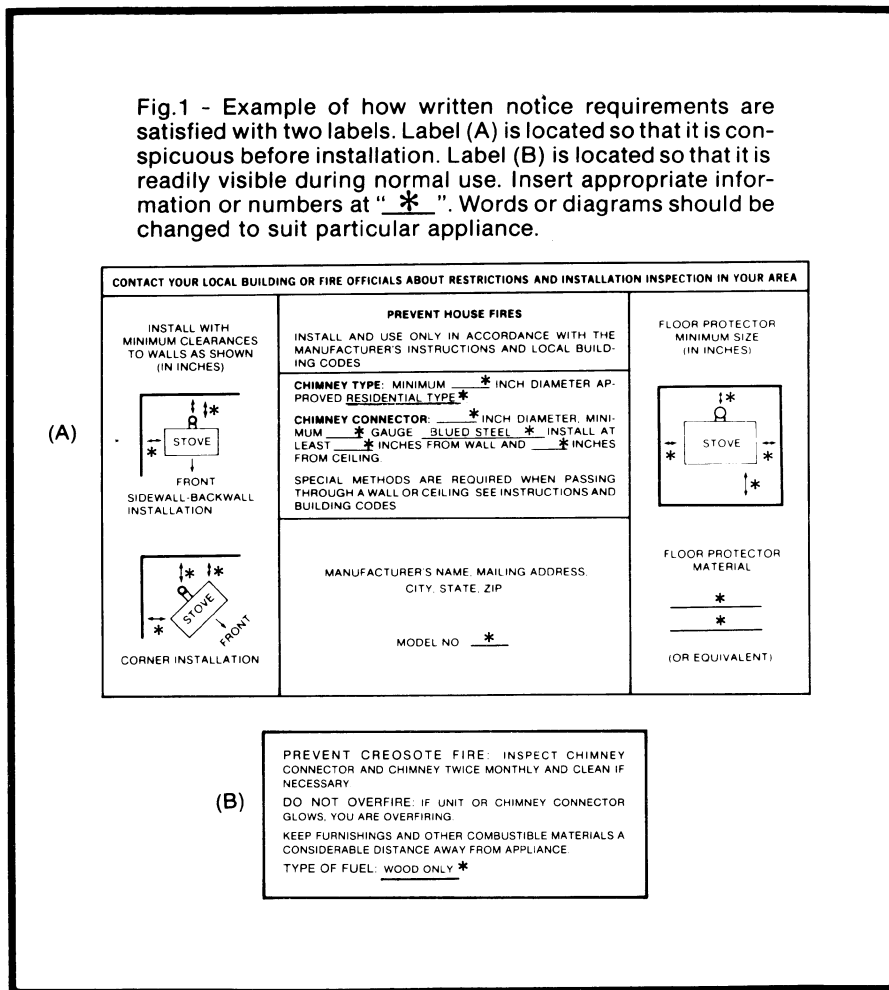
Fig.1 - Example of how written notice requirements are satisfied with two labels. Label (A) is located so that it is conspicuous before installation. Label (B) is located so that it is readily visible during normal use. Insert appropriate information or numbers at "\_\*\_". Words or diagrams should be changed to suit particular appliance.

CONTACT YOUR LOCAL BUILDING OR FIRE OFFICIALS ABOUT RESTRICTIONS AND INSTALLATION INSPECTION IN YOUR AREA

(A)

INSTALL WITH MINIMUM CLEARANCES TO WALLS AS SHOWN (IN INCHES)

\* \* STOVE

FRONT

SIDEWALL-BACKWALL INSTALLATION

\* \* \* STOVE FRONT

CORNER INSTALLATION

PREVENT HOUSE FIRES

INSTALL AND USE ONLY IN ACCORDANCE WITH THE MANUFACTURER'S INSTRUCTIONS AND LOCAL BUILDING CODES

CHIMNEY TYPE: MINIMUM \_\_\_\* INCH DIAMETER APPROVED RESIDENTIAL TYPE \*

CHIMNEY CONNECTOR: \_\_\_\* INCH DIAMETER, MINIMUM \_\_\* GAUGE BLUED STEEL \* INSTALL AT LEAST \_\_\* INCHES FROM WALL AND \_\_\* INCHES FROM CEILING.

SPECIAL METHODS ARE REQUIRED WHEN PASSING THROUGH A WALL OR CEILING SEE INSTRUCTIONS AND BUILDING CODES

MANUFACTURER'S NAME, MAILING ADDRESS, CITY, STATE, ZIP

MODEL NO \_\*\_

FLOOR PROTECTOR MINIMUM SIZE (IN INCHES)

\* \* STOVE \* \*

FLOOR PROTECTOR MATERIAL

\*

\*

(OR EQUIVALENT)

(B)

PREVENT CREOSOTE FIRE: INSPECT CHIMNEY CONNECTOR AND CHIMNEY TWICE MONTHLY AND CLEAN IF NECESSARY

DO NOT OVERFIRE: IF UNIT OR CHIMNEY CONNECTOR GLOWS, YOU ARE OVERFIRING.

KEEP FURNISHINGS AND OTHER COMBUSTIBLE MATERIALS A CONSIDERABLE DISTANCE AWAY FROM APPLIANCE

TYPE OF FUEL: WOOD ONLY \*